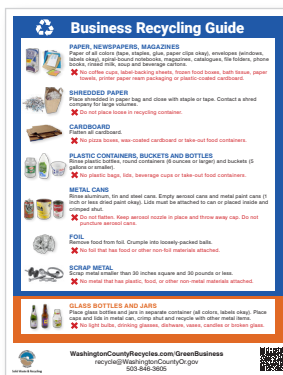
Business Recycling Guide

PAPER, NEWSPAPERS, MAGAZINES
Paper of all colors (tape, staples, glue, paper clips okay), envelopes (windows, labels okay), spiral-bound notebooks, magazines, catalogues, file folders, phone books, rinsed milk, soup and beverage cartons.
✖ No coffee cups, label-backing sheets, frozen food boxes, bath tissue, paper towels, printer paper ream packaging or plastic-coated cardboard.

SHREDDED PAPER
Place shredded in paper bag and close with staple or tape. Contact a shred company for large volumes.
✖ Do not place loose in recycling container.

CARDBOARD
Flatten all cardboard.
✖ No pizza boxes, wax-coated cardboard or take-out food containers.

PLASTIC CONTAINERS, BUCKETS AND BOTTLES
Rinse plastic bottles, round containers (6 ounces or larger) and buckets (5 gallons or smaller).
✖ No plastic bags, lids, beverage cups or take-out food containers.

METAL CANS
Rinse aluminum, tin and steel cans. Empty aerosol cans and metal paint cans (1 inch or less dried paint okay). Lids must be attached to can or placed inside and crimped shut.
✖ Do not flatten. Keep aerosol nozzle in place and throw away cap. Do not puncture aerosol cans.

FOIL
Remove food from foil. Crumple into loosely-packed balls.
✖ No foil that has food or other non-foil materials attached.

SCRAP METAL
Scrap metal smaller than 30 inches square and 30 pounds or less.
✖ No metal that has plastic, food, or other non-metal materials attached.

GLASS BOTTLES AND JARS
Place glass bottles and jars in separate container (all colors, labels okay). Place caps and lids in metal can, crimp shut and recycle with other metal items.
✖ No light bulbs, drinking glasses, dishware, vases, candles or broken glass.

WashingtonCountyRecycles.com/GreenBusiness
recycle@WashingtonCountyOr.gov
503-846-3605